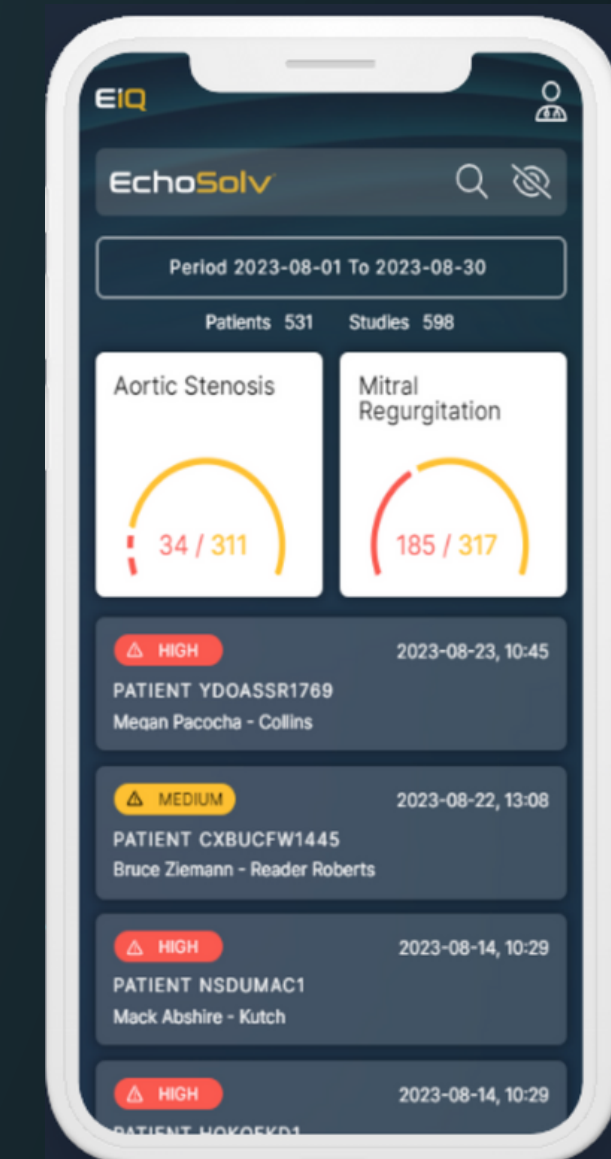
EiQ

EchoSolv

Period 2023-08-01 To 2023-08-30

Patients 531 Studies 598

Aortic Stenosis

34 / 311

Mitral Regurgitation

185 / 317

HIGH 2023-08-23, 10:45
PATIENT YDOASSR1769
Megan Pacocha - Collins

MEDIUM 2023-08-22, 13:08
PATIENT CXBUCFW1445
Bruce Ziemann - Reader Roberts

HIGH 2023-08-14, 10:29
PATIENT NSDUMAC1
Mack Abshire - Kutch

HIGH 2023-08-14, 10:29
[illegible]